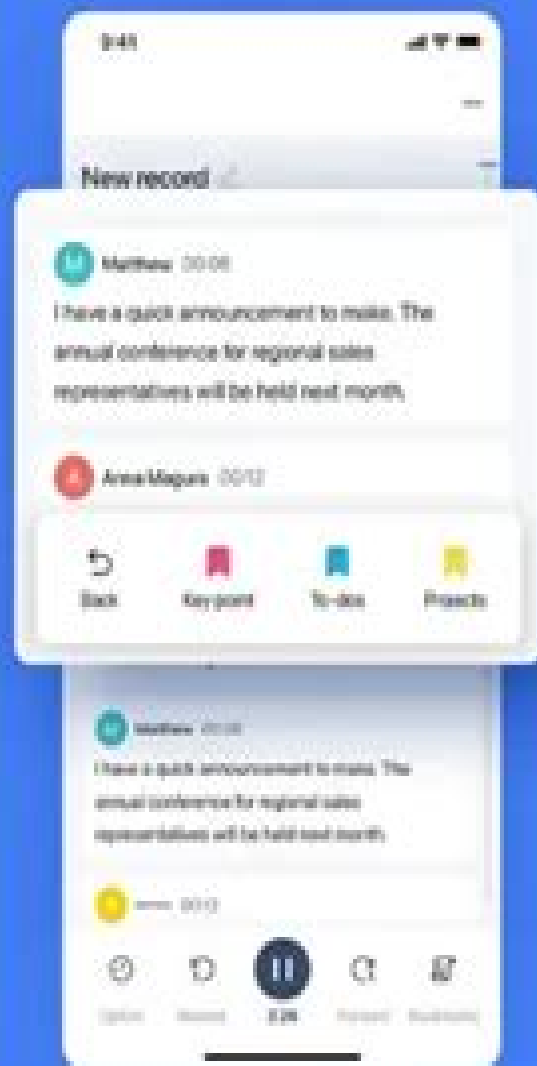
9:41

New record

M Matthew 00:08

I have a quick announcement to make. The annual conference for regional sales representatives will be held next month.

A Anna Magure 00:12

Back

Key point

To-dos

Projects

M Matthew 00:08

I have a quick announcement to make. The annual conference for regional sales representatives will be held next month.

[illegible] 00:12

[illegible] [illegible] 2.26 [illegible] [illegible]